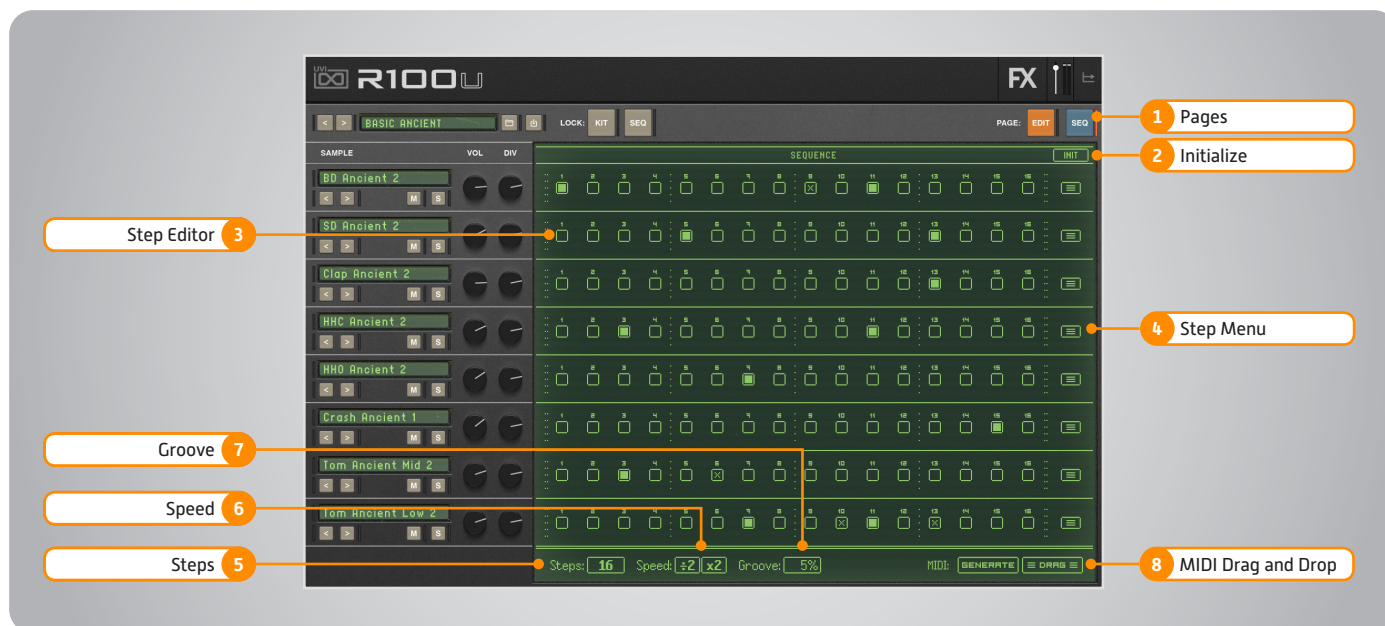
UVI R100U

FX

< > BASIC ANCIENT

LOCK: KIT SEQ

PAGE: EDIT SEQ

1 Pages

SAMPLE VOL DIV

SEQUENCE INIT

2 Initialize

BD Ancient 2
< > M S

1 2 3 4 5 6 7 8 9 10 11 12 13 14 15 16

Step Editor 3

SD Ancient 2
< > M S

Clap Ancient 2
< > M S

HHC Ancient 2
< > M S

4 Step Menu

HHO Ancient 2
< > M S

Crash Ancient 1
< > M S

Groove 7

Tom Ancient Mid 2
< > M S

Speed 6

Tom Ancient Low 2
< > M S

Steps 5

Steps: 16 Speed: ÷2 x2 Groove: 5%

MIDI: GENERATE ≡ DRAG ≡

8 MIDI Drag and Drop